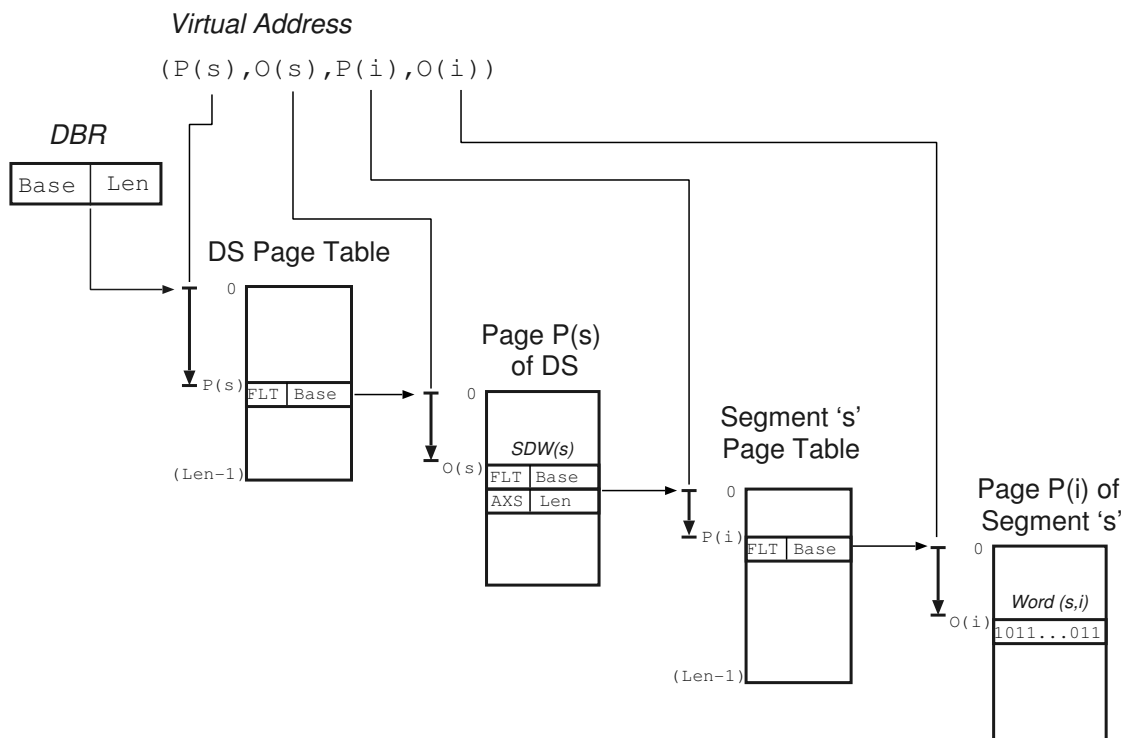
Virtual Address

(P(s),O(s),P(i),O(i))

DBR

| Base | Len |
|---|---|

DS Page Table

0

P(s)

| FLT | Base |
|---|---|

(Len-1)

Page P(s) of DS

0

SDW(s)

O(s)

| FLT | Base |
|---|---|
| AXS | Len |

Segment 's' Page Table

0

P(i)

| FLT | Base |
|---|---|

(Len-1)

Page P(i) of Segment 's'

0

Word (s,i)

O(i)

1011...011